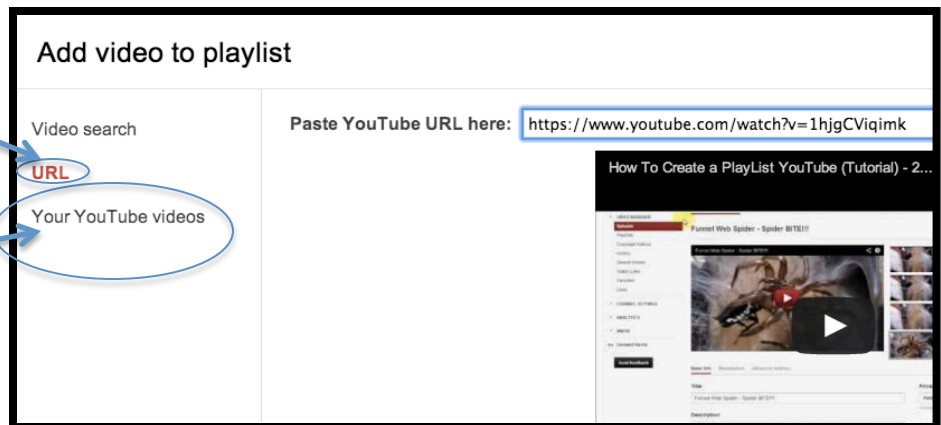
Add video to playlist

Video search

URL

Your YouTube videos

Paste YouTube URL here: https://www.youtube.com/watch?v=1hjgCViqimk

How To Create a PlayList YouTube (Tutorial) - 2...

Funnel Web Spider - Spider BITE!!!

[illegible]